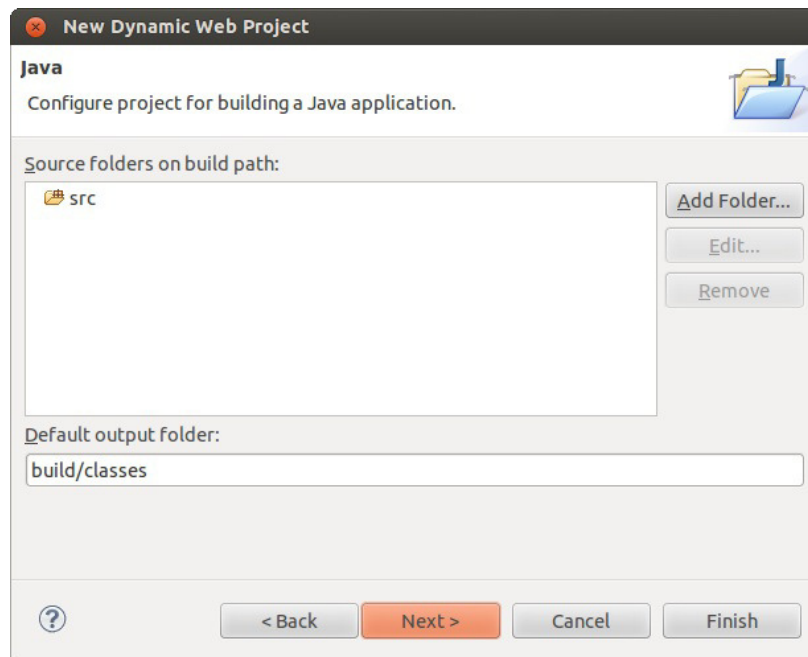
New Dynamic Web Project

Java

Configure project for building a Java application.

Source folders on build path:

src

Add Folder...

Edit...

Remove

Default output folder:

build/classes

?

< Back

Next >

Cancel

Finish